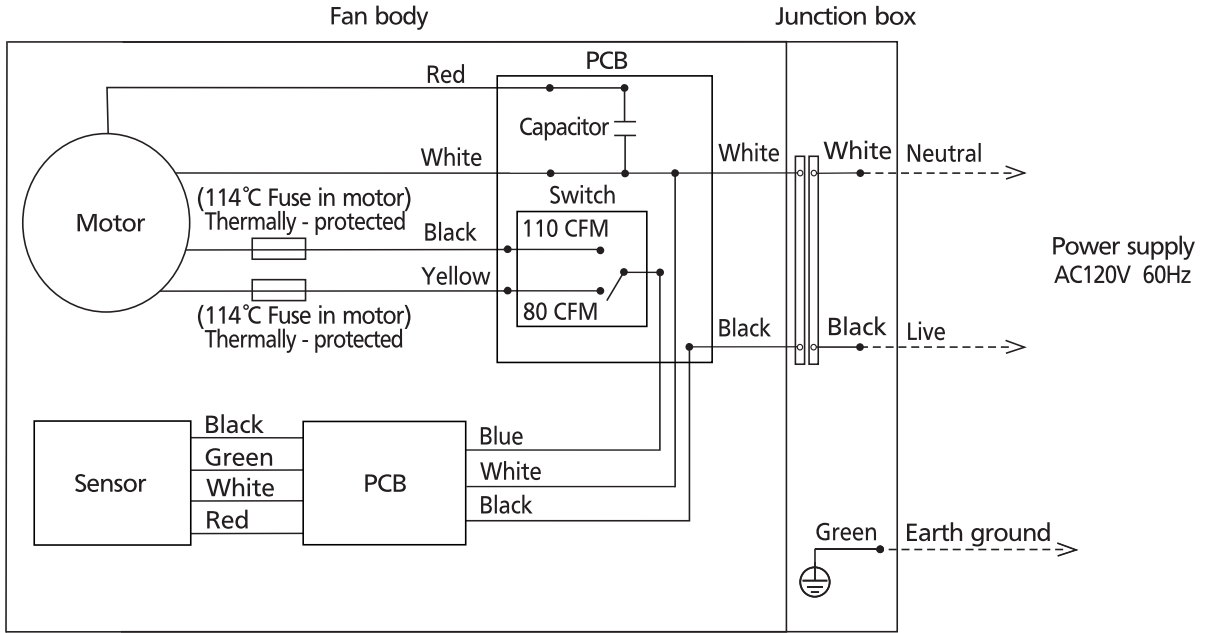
Fan body

Junction box

PCB

Red

Capacitor

White

White

White

Neutral

Switch

(114˚C Fuse in motor)
Thermally - protected

Motor

Black

110 CFM

Power supply
AC120V 60Hz

Yellow

(114˚C Fuse in motor)
Thermally - protected

80 CFM

Black

Black

Live

Black

Green

White

Red

Sensor

PCB

Blue

White

Black

Green

Earth ground